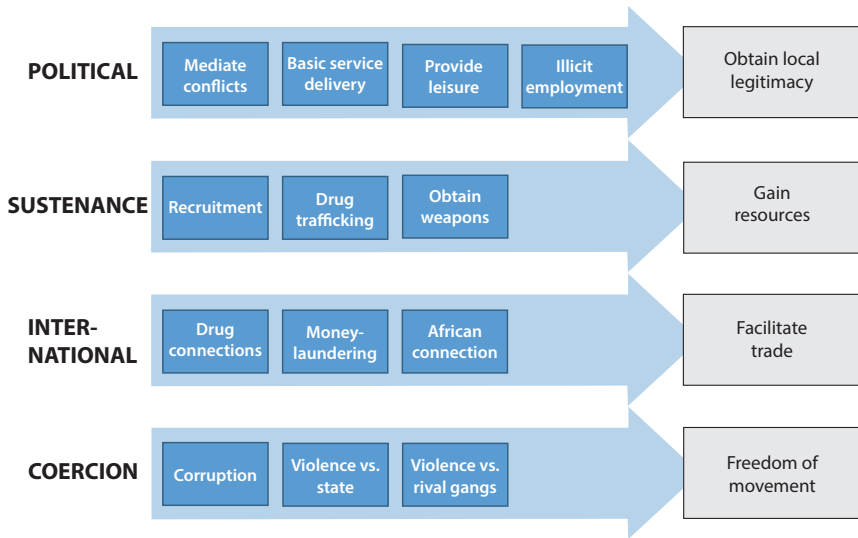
POLITICAL

Mediate conflicts

Basic service delivery

Provide leisure

Illicit employment

Obtain local legitimacy

SUSTENANCE

Recruitment

Drug trafficking

Obtain weapons

Gain resources

INTER-NATIONAL

Drug connections

Money-laundering

African connection

Facilitate trade

COERCION

Corruption

Violence vs. state

Violence vs. rival gangs

Freedom of movement